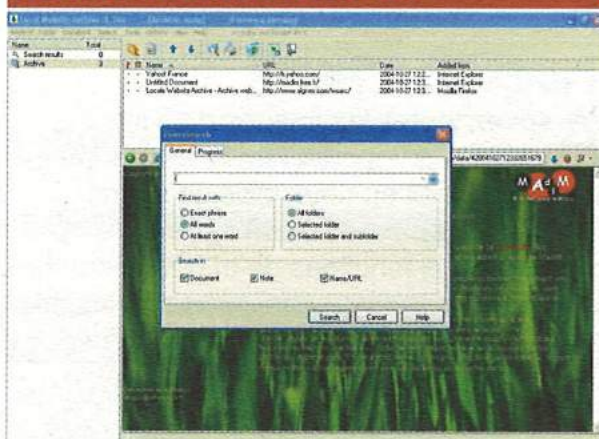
Name | Total
Search results 0
Archive 3

Name | URL | Date | Added from
Yahoo! France | http://fr.yahoo.com/ | 2004-10-27 12:3... | Internet Explorer
Untitled Document | http://madio.free.fr/ | 2004-10-27 12:3... | Internet Explorer
Locale Website Archive - Archive web... | http://www.aignes.com/lwa/ | 2004-10-27 12:3... | Mozilla Firefox

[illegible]
General | Progress

Find result with
Exact phrase
All words
At least one word

Folder
All folders
Selected folder
Selected folder and subfolder

Search in
Document
Note
Name/URL

Search | Cancel | Help

MAdM